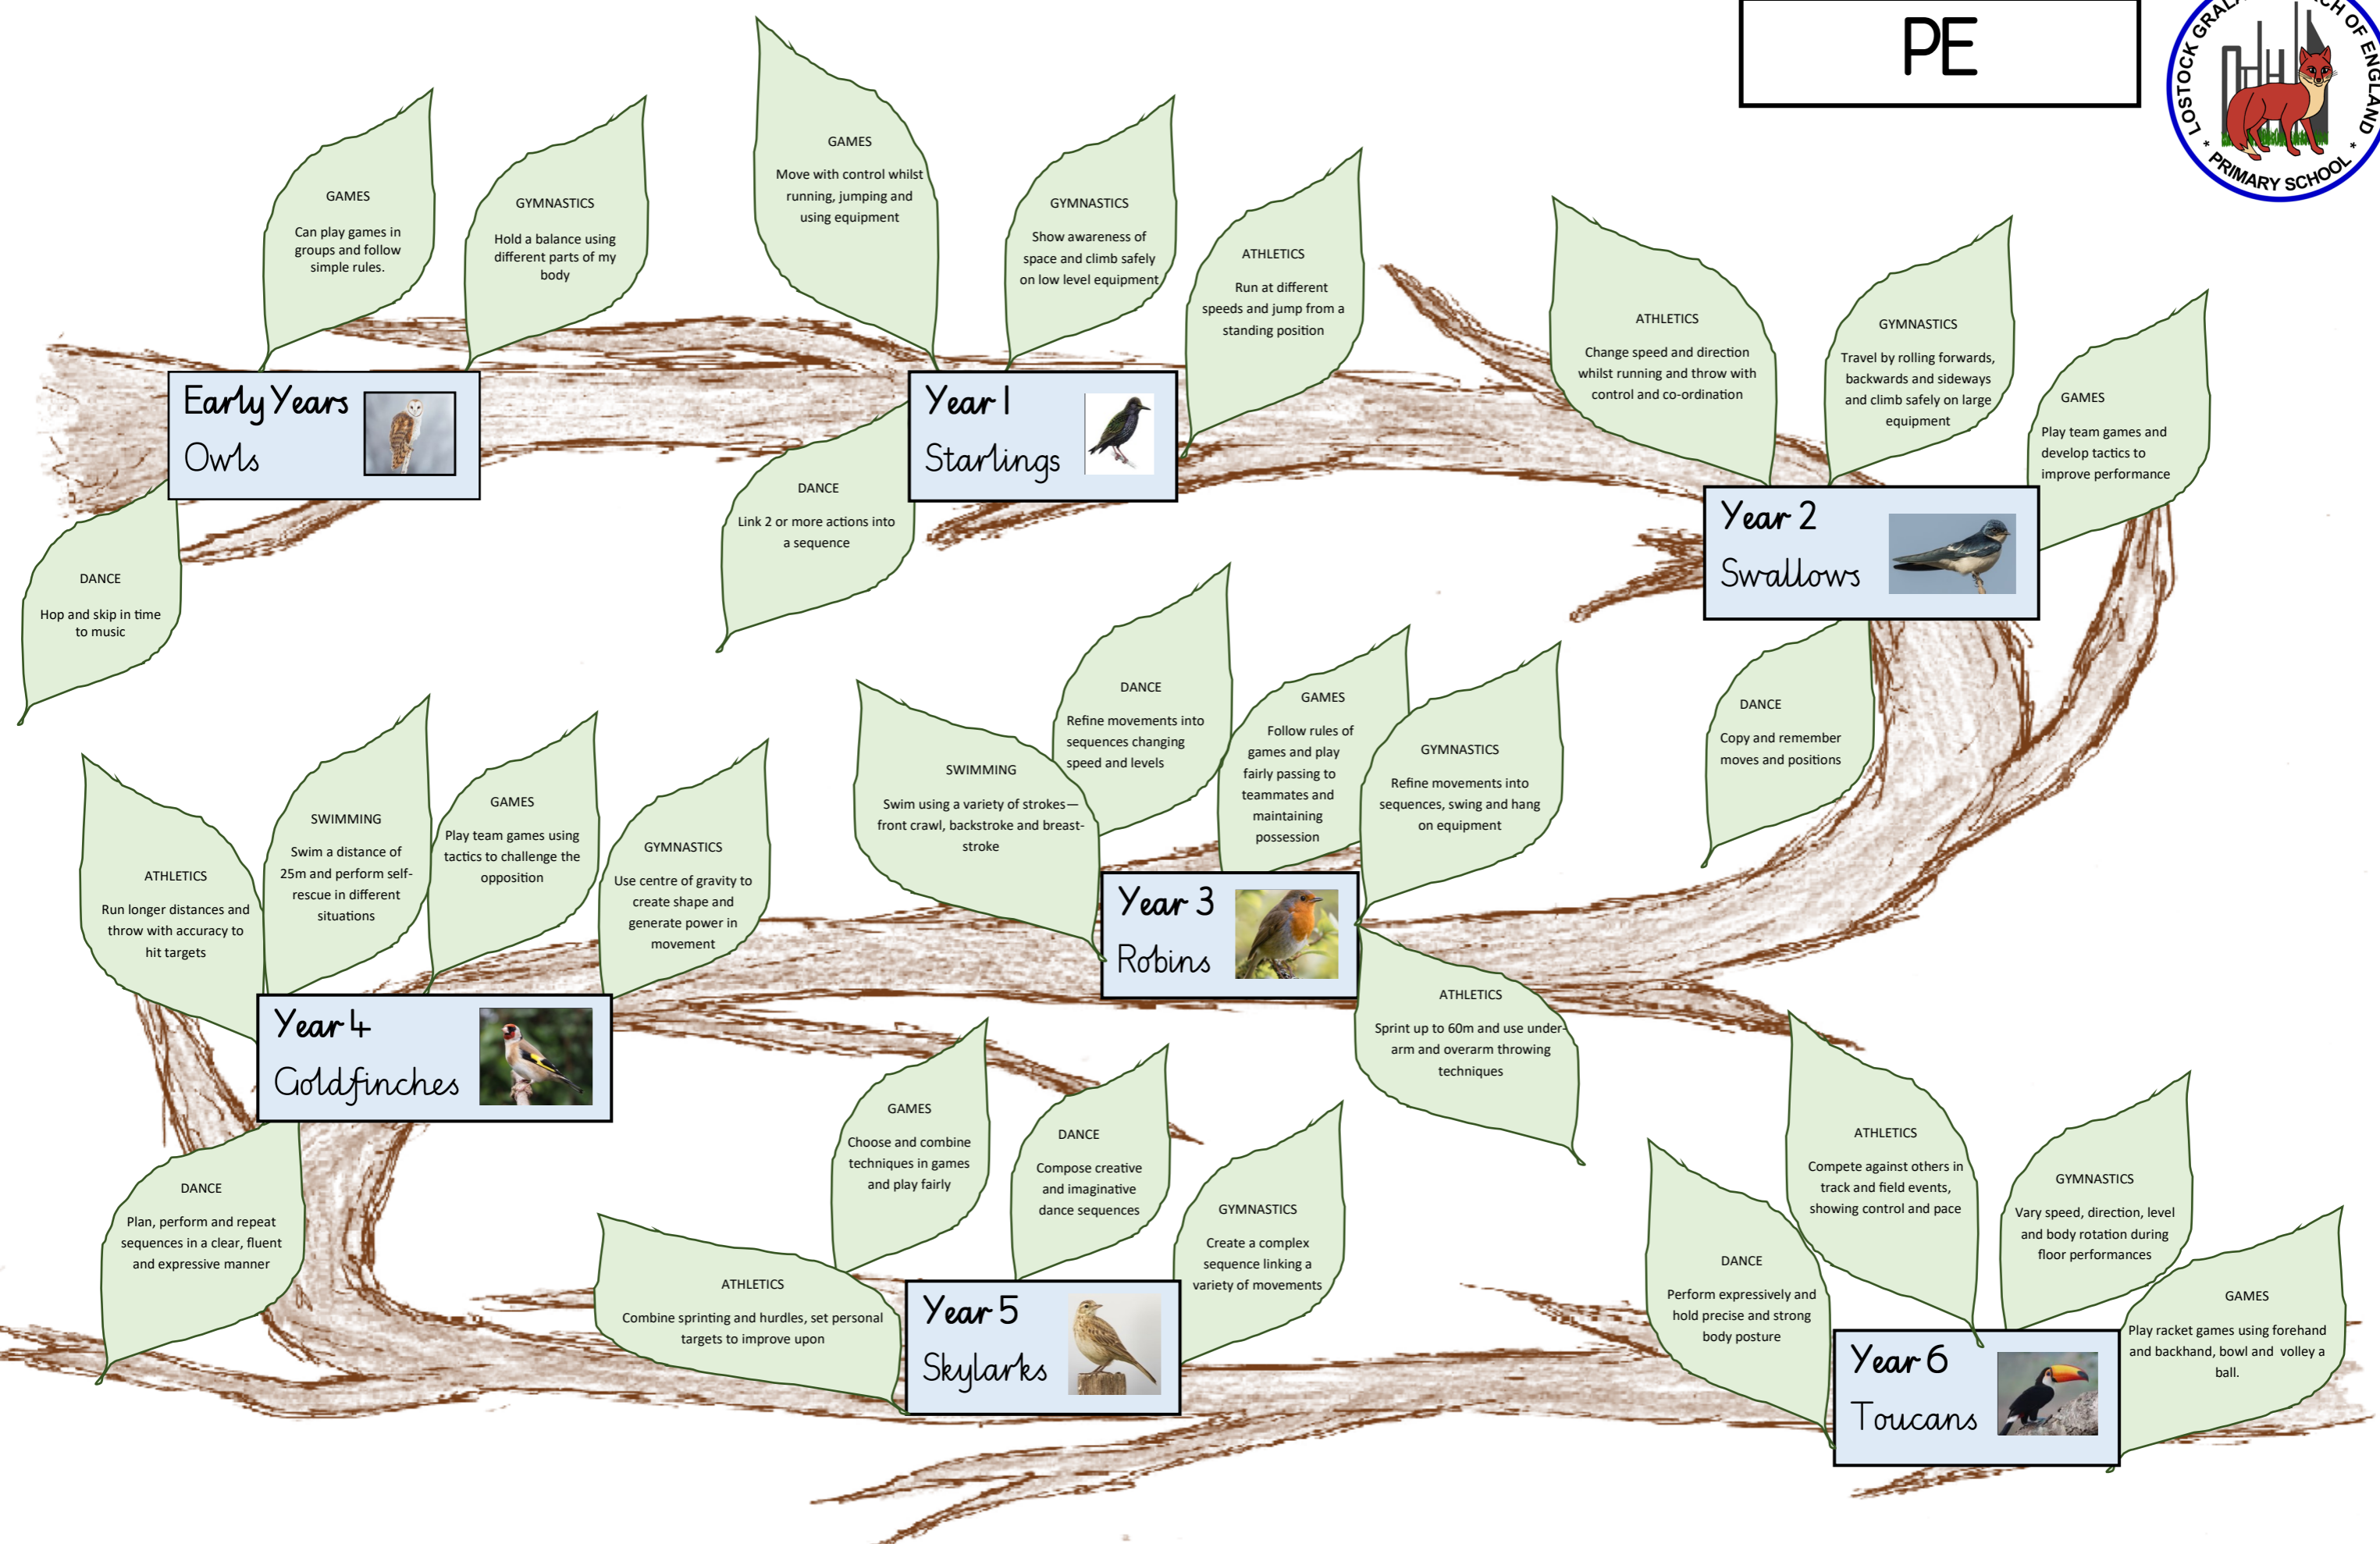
PE

LOSTOCK GRAL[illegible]CH OF ENGLAND PRIMARY SCHOOL

GAMES
Can play games in groups and follow simple rules.

GYMNASTICS
Hold a balance using different parts of my body

Early Years
Owls

DANCE
Hop and skip in time to music

GAMES
Move with control whilst running, jumping and using equipment

GYMNASTICS
Show awareness of space and climb safely on low level equipment

ATHLETICS
Run at different speeds and jump from a standing position

Year 1
Starlings

DANCE
Link 2 or more actions into a sequence

ATHLETICS
Change speed and direction whilst running and throw with control and co-ordination

GYMNASTICS
Travel by rolling forwards, backwards and sideways and climb safely on large equipment

GAMES
Play team games and develop tactics to improve performance

Year 2
Swallows

DANCE
Copy and remember moves and positions

DANCE
Refine movements into sequences changing speed and levels

GAMES
Follow rules of games and play fairly passing to teammates and maintaining possession

GYMNASTICS
Refine movements into sequences, swing and hang on equipment

SWIMMING
Swim using a variety of strokes—front crawl, backstroke and breast-stroke

Year 3
Robins

ATHLETICS
Sprint up to 60m and use under-arm and overarm throwing techniques

ATHLETICS
Run longer distances and throw with accuracy to hit targets

SWIMMING
Swim a distance of 25m and perform self-rescue in different situations

GAMES
Play team games using tactics to challenge the opposition

GYMNASTICS
Use centre of gravity to create shape and generate power in movement

Year 4
Goldfinches

DANCE
Plan, perform and repeat sequences in a clear, fluent and expressive manner

GAMES
Choose and combine techniques in games and play fairly

DANCE
Compose creative and imaginative dance sequences

GYMNASTICS
Create a complex sequence linking a variety of movements

ATHLETICS
Combine sprinting and hurdles, set personal targets to improve upon

Year 5
Skylarks

ATHLETICS
Compete against others in track and field events, showing control and pace

GYMNASTICS
Vary speed, direction, level and body rotation during floor performances

DANCE
Perform expressively and hold precise and strong body posture

GAMES
Play racket games using forehand and backhand, bowl and volley a ball.

Year 6
Toucans